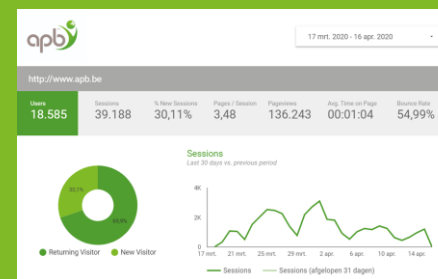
apb

17 mrt. 2020 - 16 apr. 2020

http://www.apb.be

| Users | Sessions | % New Sessions | Pages / Session | Pageviews | Avg. Time on Page | Bounce Rate |
|---|---|---|---|---|---|---|
| 18.585 | 39.188 | 30,11% | 3,48 | 136.243 | 00:01:04 | 54,99% |

Sessions
Last 30 days vs. previous period

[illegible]
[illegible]

4K
2K
0

17 mrt. 20 mrt. 23 mrt. 26 mrt. 29 mrt. 1 apr. 4 apr. 8 apr. 11 apr. 14 apr.

Returning Visitor
New Visitor

Sessions
Sessions (afgelopen 31 dagen)